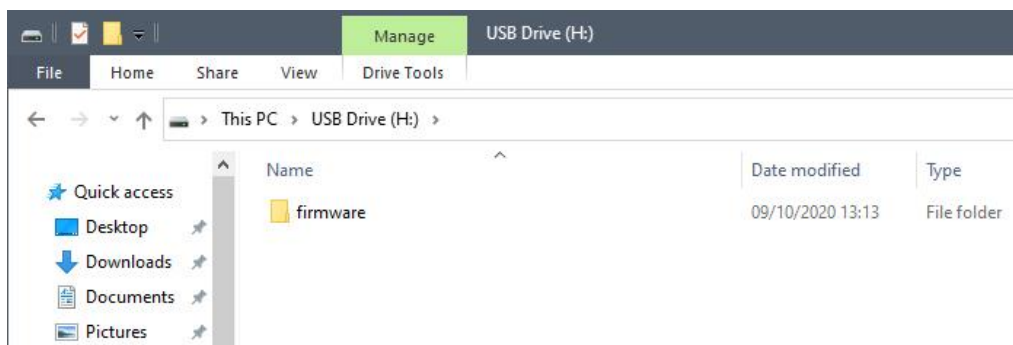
Manage
USB Drive (H:)

File
Home
Share
View
Drive Tools

This PC > USB Drive (H:) >

Quick access
Desktop
Downloads
Documents
Pictures

| Name | Date modified | Type |
|---|---|---|
| firmware | 09/10/2020 13:13 | File folder |